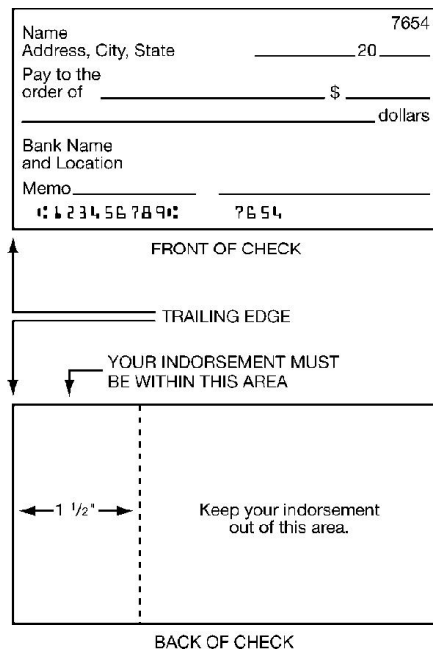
7654

Name
Address, City, State ________ 20____

Pay to the order of ________________ $ ________

________________________ dollars

Bank Name
and Location

Memo__________ ______________

⑆123456789⑆ 7654

FRONT OF CHECK

TRAILING EDGE

YOUR INDORSEMENT MUST BE WITHIN THIS AREA

$1 \frac{1}{2}$"

Keep your indorsement out of this area.

BACK OF CHECK